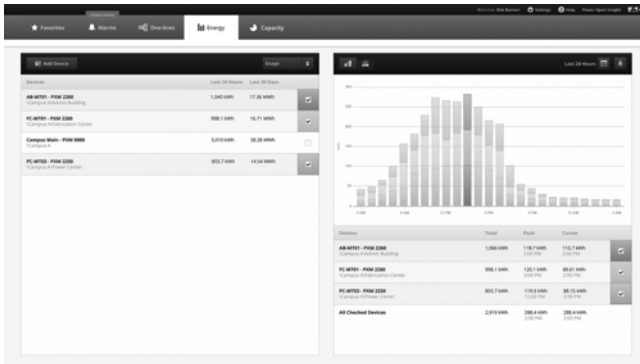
Welcome, Bob Bonner | Settings | Help | Power Xpert Insight

Favorites | Alarms | One-lines | Energy | Capacity

Add Device | Usage

| Devices | Last 24 Hours | Last 30 Days |
|---|---|---|
| AB-MT01 - PXM 2260 \Campus A\Admin Building | 1,040 kWh | 17.36 MWh |
| FC-MT01 - PXM 2260 \Campus A\Fabrication Center | 998.1 kWh | 16.71 MWh |
| Campus Main - PXM 8000 \Campus A | 5,010 kWh | 58.28 MWh |
| PC-MT03 - PXM 2250 \Campus A\Power Center | 853.7 kWh | 14.54 MWh |

Last 24 Hours

kWh

| Devices | Total | Peak | Current |
|---|---|---|---|
| AB-MT01 - PXM 2260 \Campus A\Admin Building | 1,066 kWh | 118.7 kWh 3:00 PM | 113.7 kWh 2:00 PM |
| FC-MT01 - PXM 2260 \Campus A\Fabrication Center | 998.1 kWh | 120.1 kWh 3:00 PM | 89.61 kWh 2:00 PM |
| PC-MT03 - PXM 2250 \Campus A\Power Center | 853.7 kWh | 119.5 kWh 12:00 PM | 86.15 kWh 2:00 PM |
| All Checked Devices | 2,919 kWh | 288.4 kWh 2:00 PM | 288.4 kWh 2:00 PM |